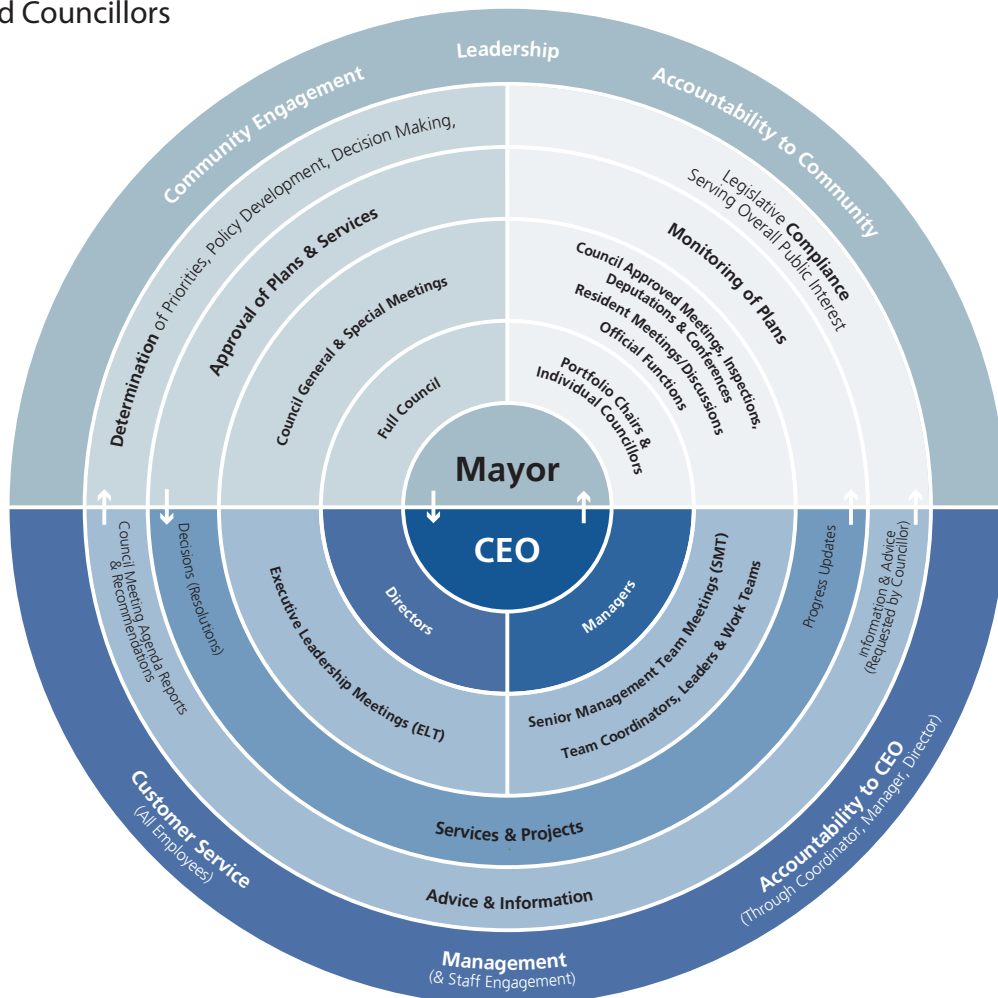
d Councillors

Leadership

Community Engagement

Accountability to Community

Determination of Priorities, Policy Development, Decision Making,

Legislative Compliance
Serving Overall Public Interest

Approval of Plans & Services

Monitoring of Plans

Council General & Special Meetings

Council Approved Meetings, Inspections, Deputations & Conferences
Resident Meetings/Discussions
Official Functions

Full Council

Portfolio Chairs & Individual Councillors

Mayor

CEO

Council Meeting Agenda Reports & Recommendations

Decisions (Resolutions)

Progress Updates

Information & Advice (Requested by Councillor)

Executive Leadership Meetings (ELT)

Directors

Managers

Senior Management Team Meetings (SMT)
Team Coordinators, Leaders & Work Teams

Services & Projects

Advice & Information

Customer Service
(All Employees)

Accountability to CEO
(Through Coordinator, Manager, Director)

Management
(& Staff Engagement)